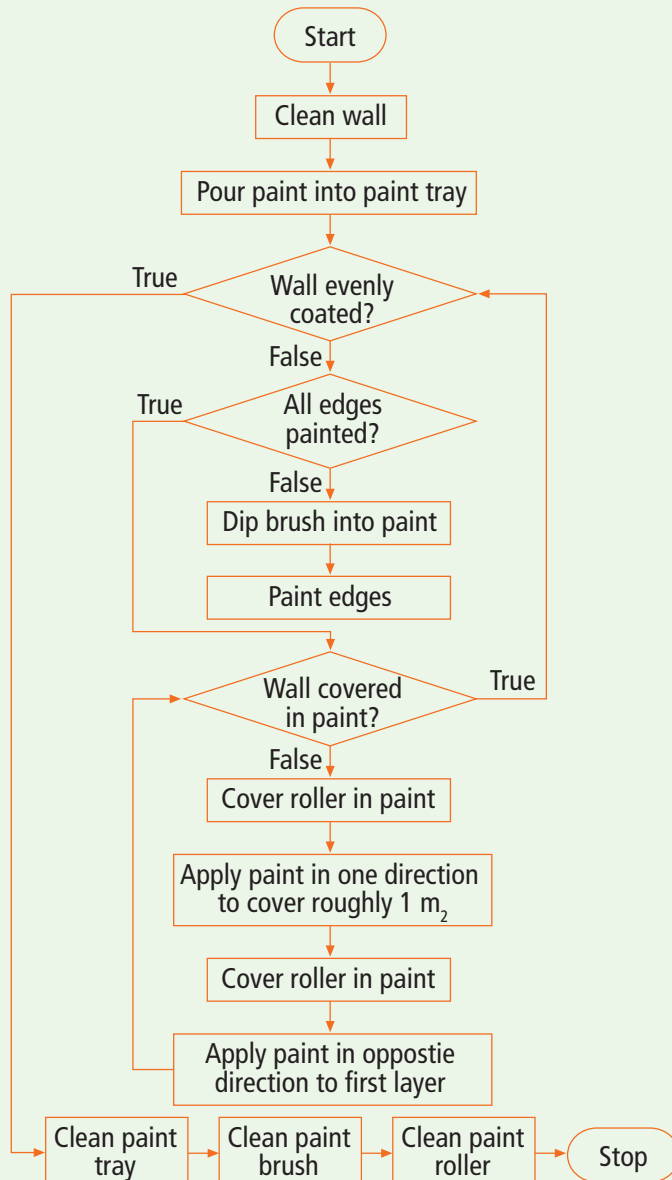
Start

Clean wall

Pour paint into paint tray

Wall evenly coated?

True

False

All edges painted?

True

False

Dip brush into paint

Paint edges

Wall covered in paint?

True

False

Cover roller in paint

Apply paint in one direction to cover roughly 1 $m_2$

Cover roller in paint

Apply paint in oppostie direction to first layer

Clean paint tray

Clean paint brush

Clean paint roller

Stop